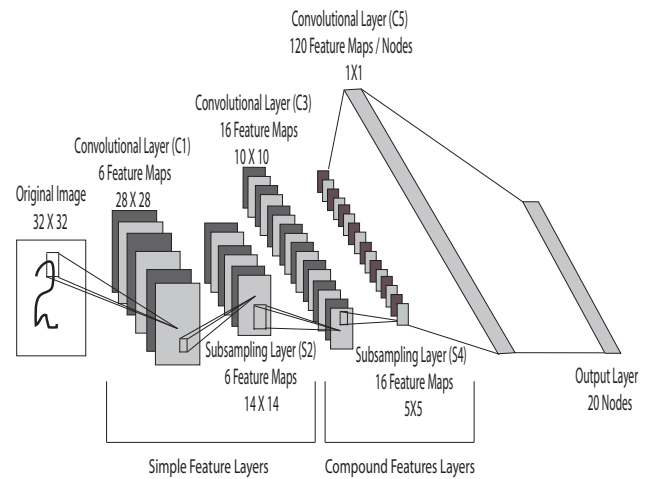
Convolutional Layer (C5)
120 Feature Maps / Nodes
1X1

Convolutional Layer (C3)
16 Feature Maps
10 X 10

Convolutional Layer (C1)
6 Feature Maps
28 X 28

Original Image
32 X 32

Subsampling Layer (S2)
6 Feature Maps
14 X 14

Subsampling Layer (S4)
16 Feature Maps
5X5

Output Layer
20 Nodes

Simple Feature Layers

Compound Features Layers